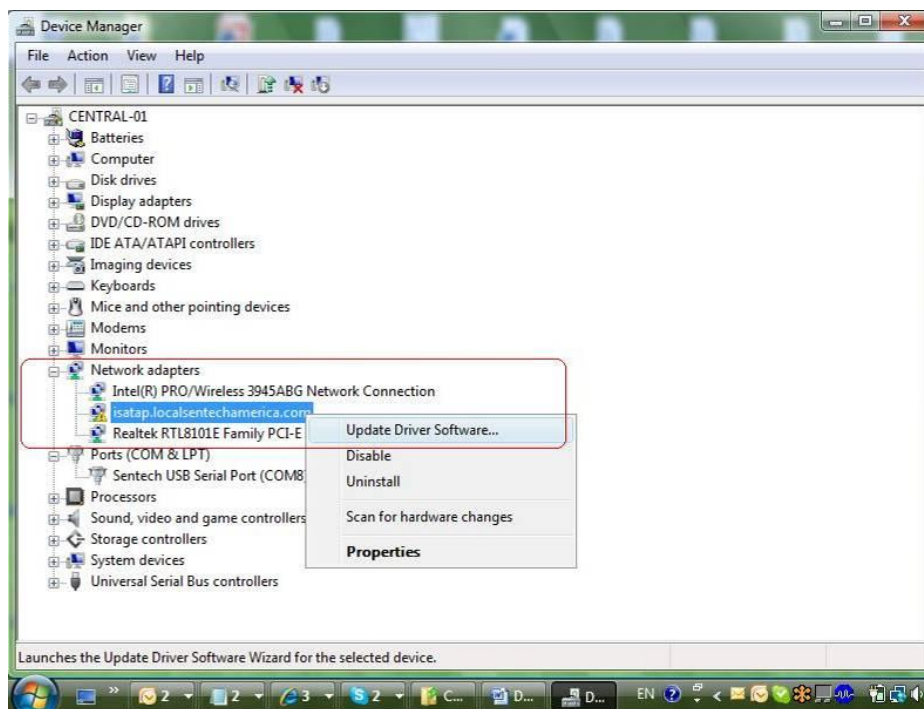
Device Manager

File Action View Help

CENTRAL-01
Batteries
Computer
Disk drives
Display adapters
DVD/CD-ROM drives
IDE ATA/ATAPI controllers
Imaging devices
Keyboards
Mice and other pointing devices
Modems
Monitors
Network adapters
Intel(R) PRO/Wireless 3945ABG Network Connection
isatap.localsentechamerica.com
Realtek RTL8101E Family PCI-E
Ports (COM & LPT)
Sentech USB Serial Port (COM8
Processors
Sound, video and game controllers
Storage controllers
System devices
Universal Serial Bus controllers

Update Driver Software...
Disable
Uninstall
Scan for hardware changes
Properties

Launches the Update Driver Software Wizard for the selected device.

2 2 3 2 C... D... D... EN